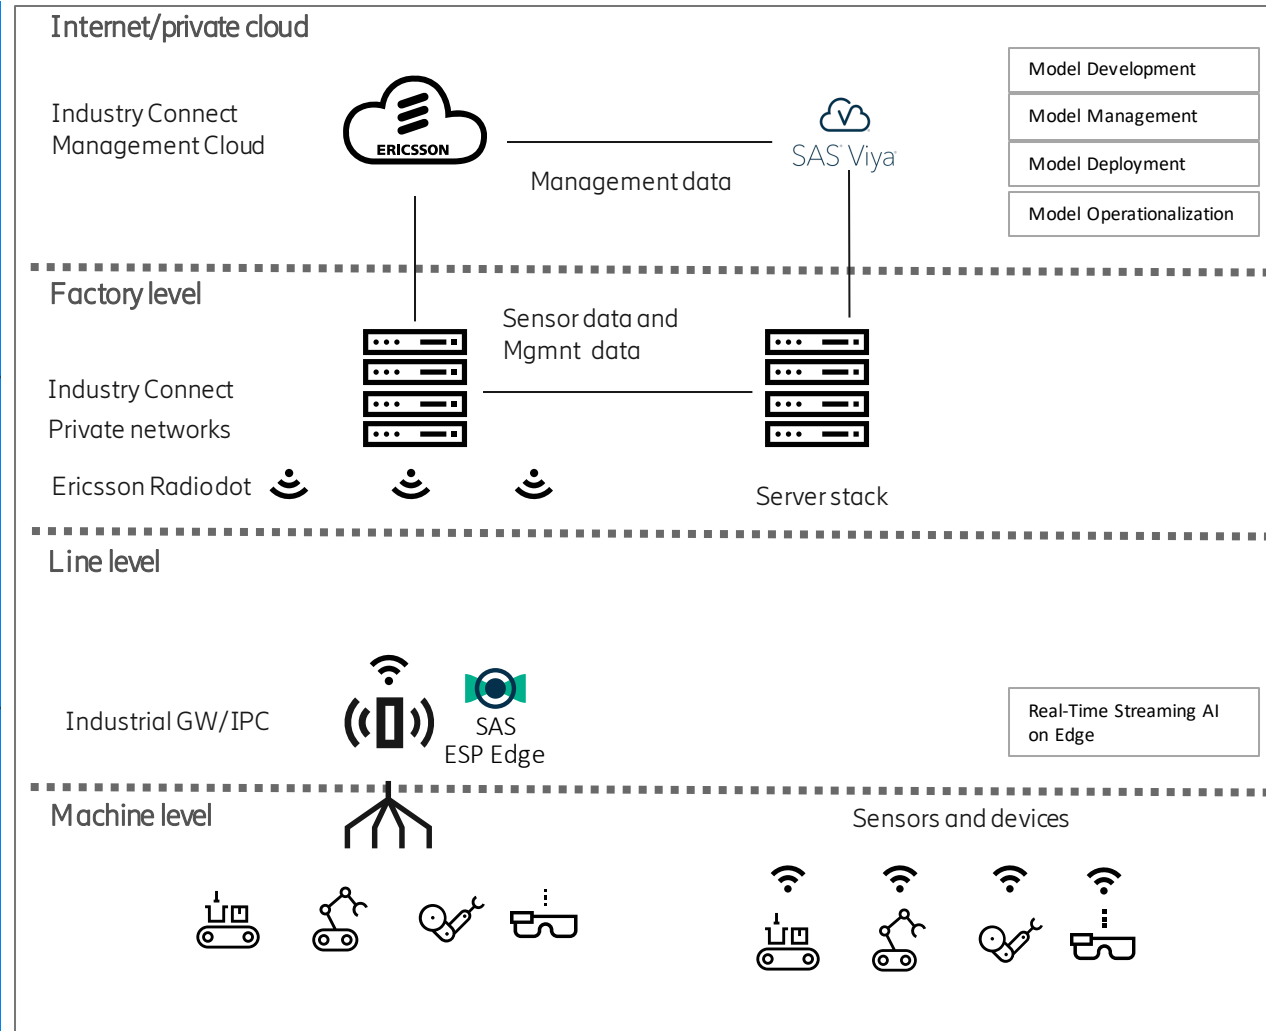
Internet/private cloud

Industry Connect Management Cloud

ERICSSON

Management data

SAS Viya

Model Development

Model Management

Model Deployment

Model Operationalization

Factory level

Sensor data and Mgmnt data

Industry Connect Private networks

Ericsson Radiodot

Server stack

Line level

Industrial GW/IPC

SAS ESP Edge

Real-Time Streaming AI on Edge

Machine level

Sensors and devices